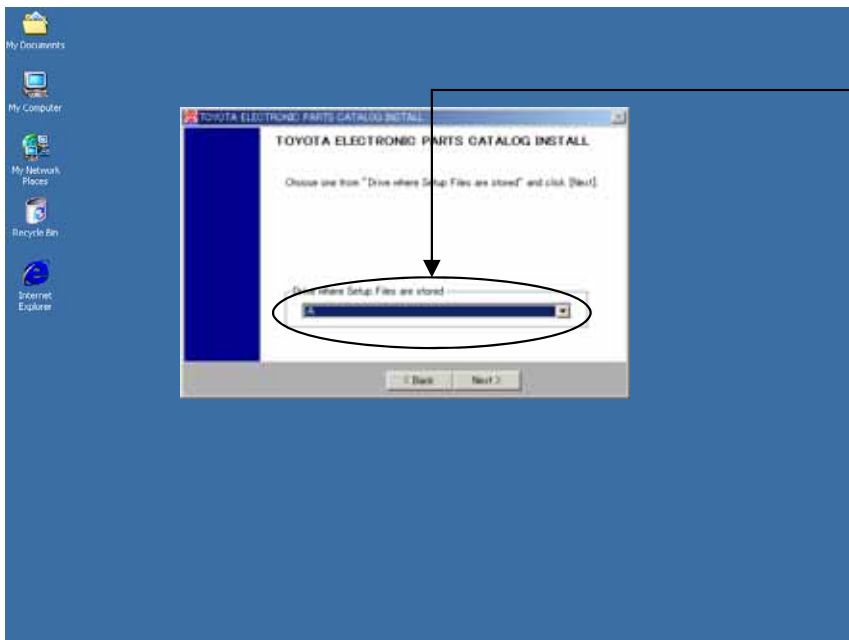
My Documents

My Computer

My Network Places

Recycle Bin

Internet Explorer

TOYOTA ELECTRONIC PARTS CATALOG INSTALL

TOYOTA ELECTRONIC PARTS CATALOG INSTALL

Choose one from "Drive where Setup Files are stored" and click [Next].

Drive where Setup Files are stored

A:

< Back

Next >